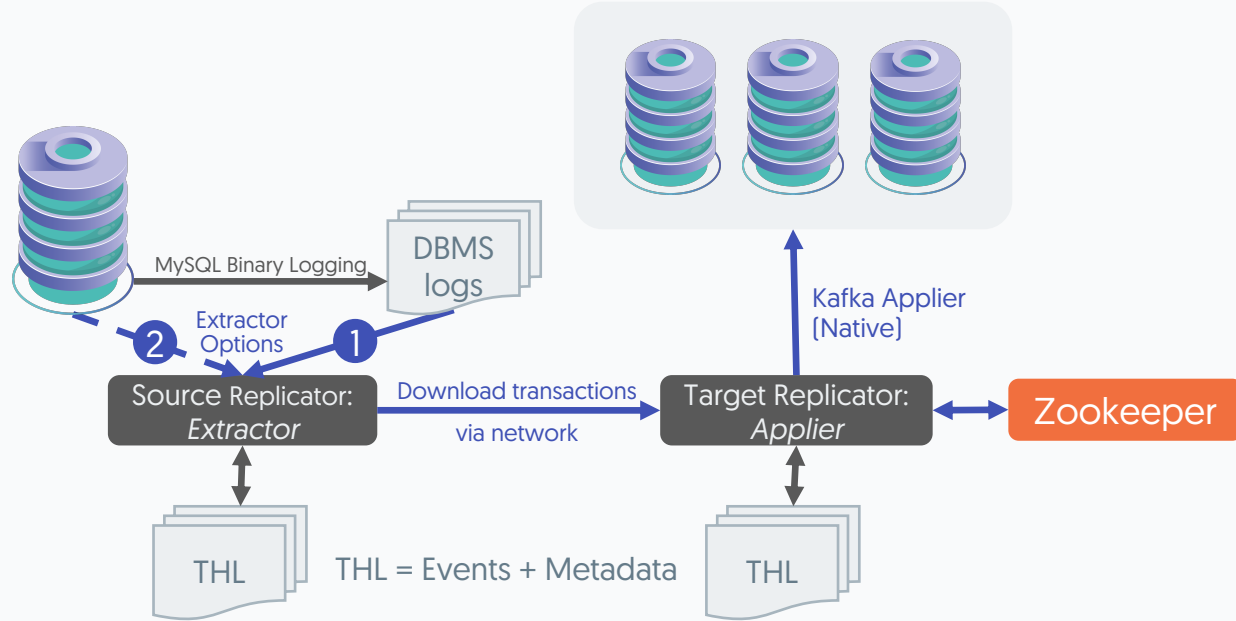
DBMS logs

MySQL Binary Logging

Extractor Options

2

1

Kafka Applier (Native)

Source Replicator: *Extractor*

Download transactions

via network

Target Replicator: *Applier*

Zookeeper

THL

THL = Events + Metadata

THL